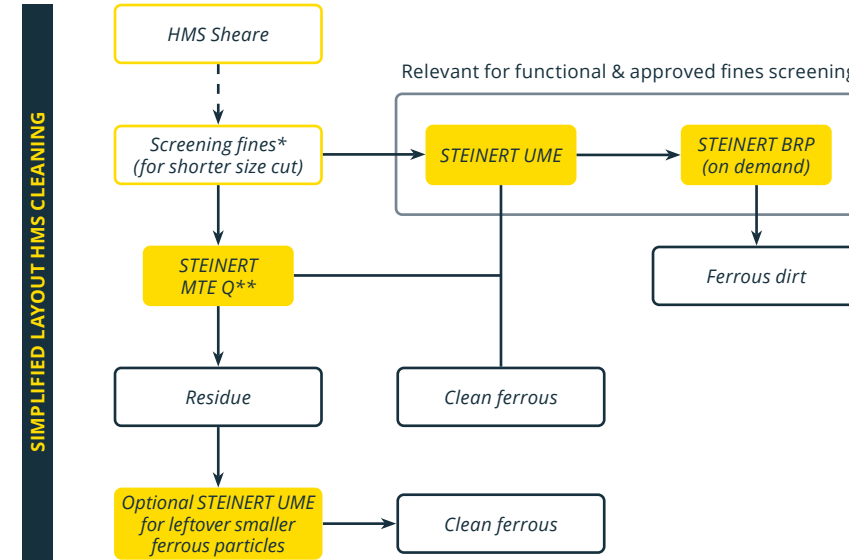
SIMPLIFIED LAYOUT HMS CLEANING

HMS Sheare

Relevant for functional & approved fines screening

Screening fines* (for shorter size cut)

STEINERT UME

STEINERT BRP (on demand)

STEINERT MTE Q**

Ferrous dirt

Residue

Clean ferrous

Optional STEINERT UME for leftover smaller ferrous particles

Clean ferrous